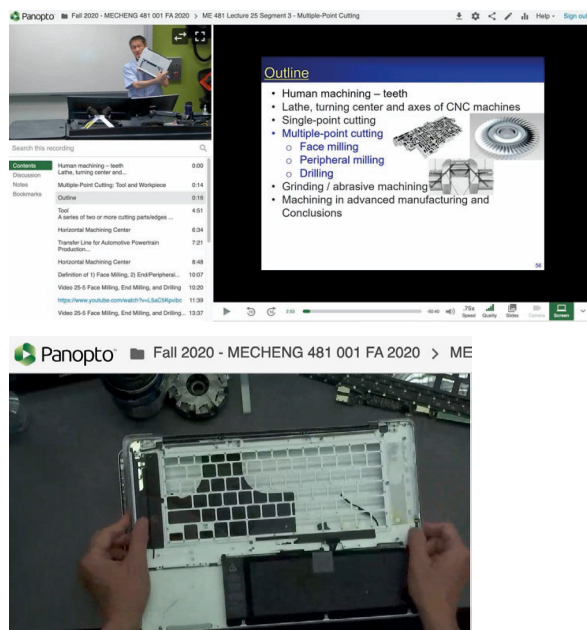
Panopto Fall 2020 - MECHENG 481 001 FA 2020 > ME 481 Lecture 25 Segment 3 - Multiple-Point Cutting

Help Sign out

Search this recording

Contents
Discussion
Notes
Bookmarks

Human machining – teeth
Lathe, turning center and... 0:00

Multiple-Point Cutting: Tool and Workpiece 0:14

Outline 0:16

Tool
A series of two or more cutting parts/edges ... 4:51

Horizontal Machining Center 6:34

Transfer Line for Automotive Powertrain Production... 7:21

Horizontal Machining Center 8:48

Definition of 1) Face Milling, 2) End/Peripheral... 10:07

Video 25-5 Face Milling, End Milling, and Drilling 10:20

https://www.youtube.com/watch?v=L6aCSKpxibc 11:39

Video 25-5 Face Milling, End Milling, and Drilling... 13:37

Outline
• Human machining – teeth
• Lathe, turning center and axes of CNC machines
• Single-point cutting
• Multiple-point cutting
o Face milling
o Peripheral milling
o Drilling
• Grinding / abrasive machining
• Machining in advanced manufacturing and Conclusions

56

2:53 -50:40 .75x Speed Quality Slides Camera Screen

Panopto Fall 2020 - MECHENG 481 001 FA 2020 > ME